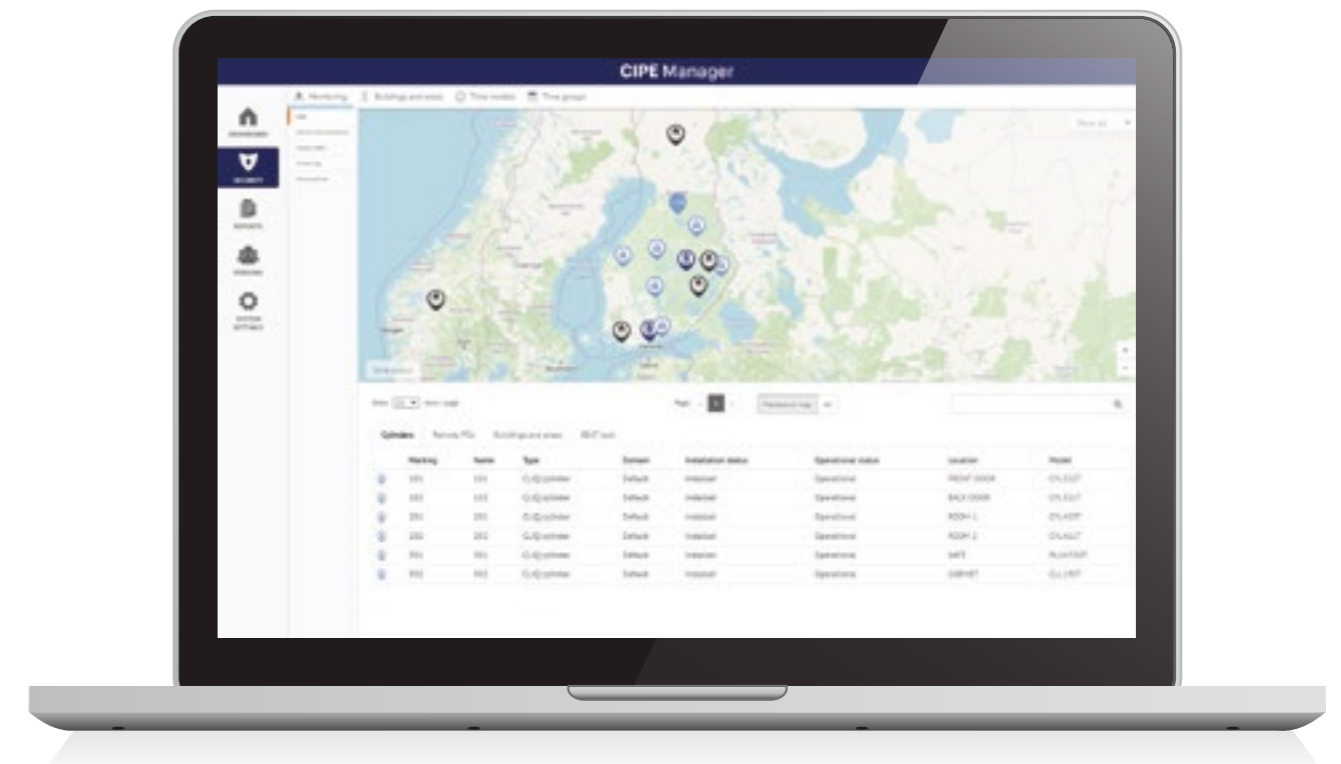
CIPE Manager

Monitoring | Buildings and areas | Time models | Time groups

DASHBOARD
SECURITY
REPORTS
PERSONS
SYSTEM SETTINGS

Show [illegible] items/page

Page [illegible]

Cylinders | Remote PGs | Buildings and areas | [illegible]

| | Marking | Name | Type | Domain | Installation status | Operational status | Location | Model |
|---|---|---|---|---|---|---|---|---|
| | 101 | 101 | CLIQ cylinder | Default | Installed | Operational | FRONT DOOR | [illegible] |
| | 102 | 102 | CLIQ cylinder | Default | Installed | Operational | BACK DOOR | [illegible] |
| | 201 | 201 | CLIQ cylinder | Default | Installed | Operational | ROOM 1 | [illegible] |
| | 202 | 202 | CLIQ cylinder | Default | Installed | Operational | ROOM 2 | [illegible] |
| | 901 | 901 | CLIQ cylinder | Default | Installed | Operational | SAFE | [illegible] |
| | 902 | 902 | CLIQ cylinder | Default | Installed | Operational | CABINET | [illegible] |